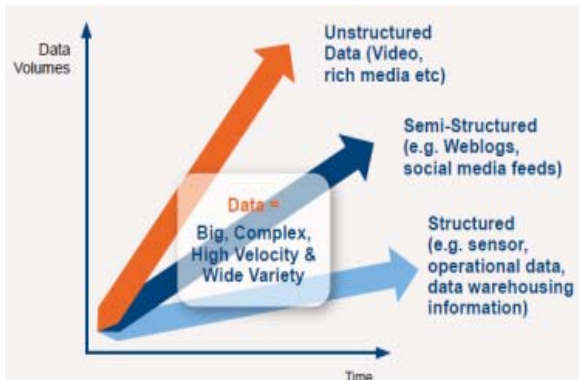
Data Volumes

Unstructured Data (Video, rich media etc)

Semi-Structured (e.g. Weblogs, social media feeds)

Data = Big, Complex, High Velocity & Wide Variety

Structured (e.g. sensor, operational data, data warehousing information)

Time